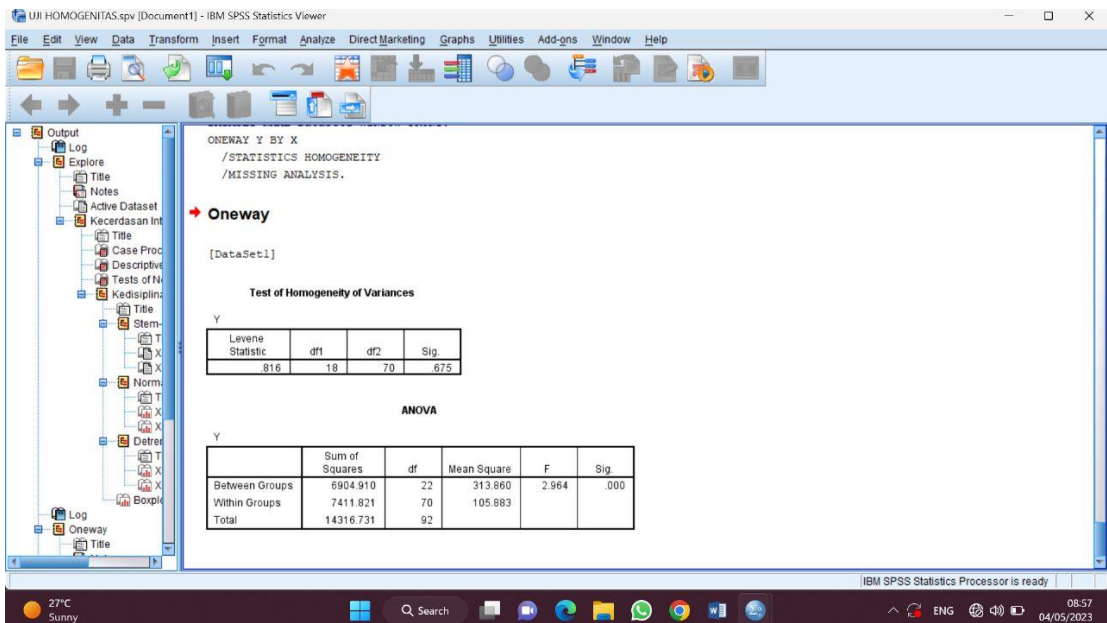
UJI HOMOGENITAS.spv [Document1] - IBM SPSS Statistics Viewer

File Edit View Data Transform Insert Format Analyze Direct Marketing Graphs Utilities Add-ons Window Help

Output
Log
Explore
Title
Notes
Active Dataset
Kecerdasan Int
Title
Case Proc
Descriptive
Tests of N
Kedisiplina
Title
Stem-
T
X
X
Norm
T
X
X
Detre
T
X
X
Boxpl
Log
Oneway
Title

ONEWAY Y BY X
/STATISTICS HOMOGENEITY
/MISSING ANALYSIS.

Oneway

[DataSet1]

Test of Homogeneity of Variances

Y

| Levene Statistic | df1 | df2 | Sig. |
|---|---|---|---|
| .816 | 18 | 70 | .675 |

ANOVA

Y

| | Sum of Squares | df | Mean Square | F | Sig. |
|---|---|---|---|---|---|
| Between Groups | 6904.910 | 22 | 313.860 | 2.964 | .000 |
| Within Groups | 7411.821 | 70 | 105.883 | | |
| Total | 14316.731 | 92 | | | |

IBM SPSS Statistics Processor is ready

27°C
Sunny
Search
ENG
08:57
04/05/2023